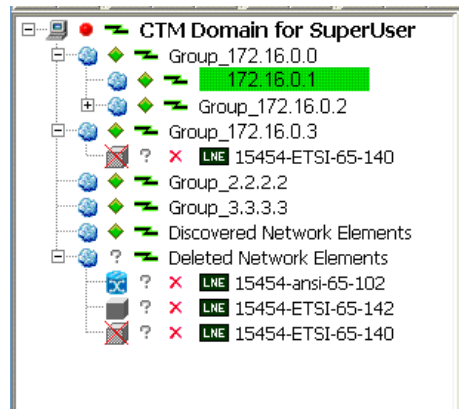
CTM Domain for SuperUser
Group_172.16.0.0
172.16.0.1
Group_172.16.0.2
Group_172.16.0.3
? × LNE 15454-ETSI-65-140
Group_2.2.2.2
Group_3.3.3.3
Discovered Network Elements
? Deleted Network Elements
? × LNE 15454-ansi-65-102
? × LNE 15454-ETSI-65-142
? × LNE 15454-ETSI-65-140